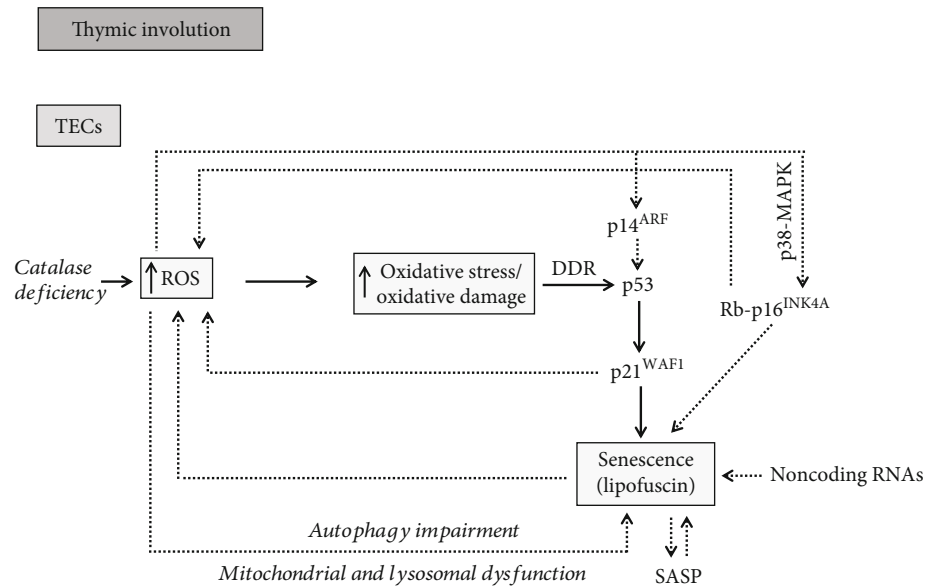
Thymic involution

TECs

p38-MAPK

$p14^{ARF}$

Catalase deficiency

↑ROS

↑ Oxidative stress/ oxidative damage

DDR

p53

Rb-$p16^{INK4A}$

$p21^{WAF1}$

Senescence (lipofuscin)

Noncoding RNAs

Autophagy impairment

Mitochondrial and lysosomal dysfunction

SASP